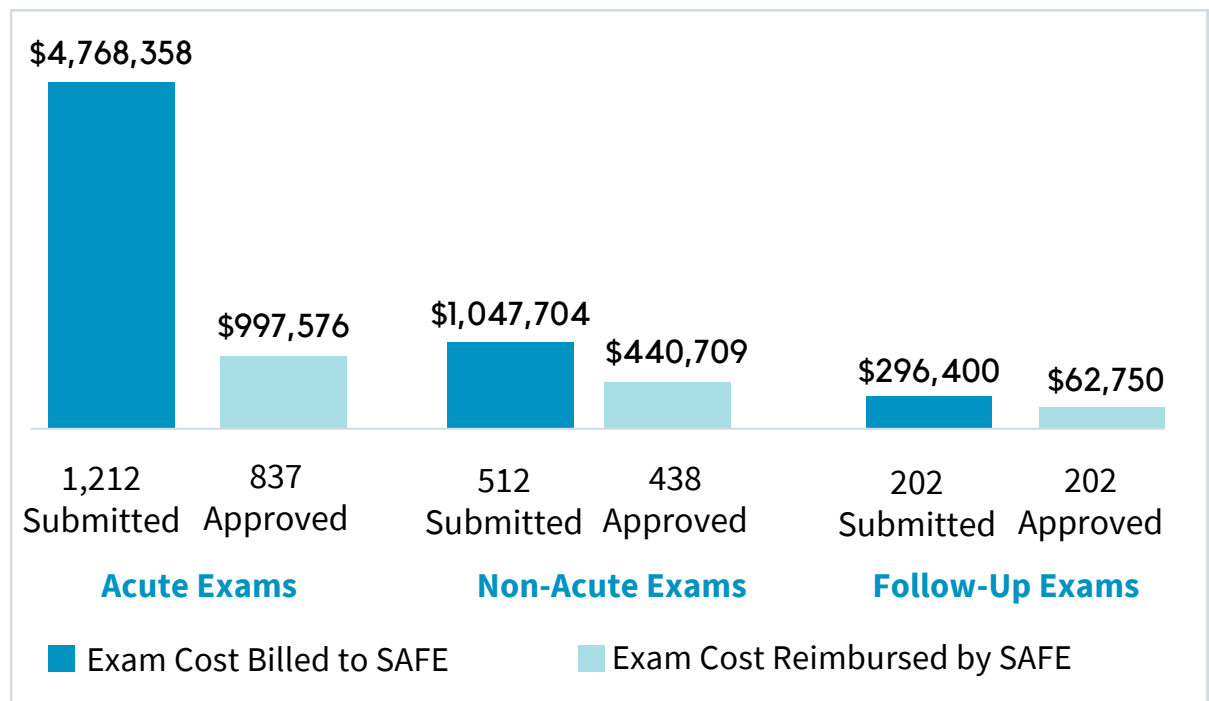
$4,768,358

$997,576

$1,047,704

$440,709

$296,400

$62,750

1,212 Submitted

837 Approved

512 Submitted

438 Approved

202 Submitted

202 Approved

Acute Exams

Non-Acute Exams

Follow-Up Exams

Exam Cost Billed to SAFE

Exam Cost Reimbursed by SAFE